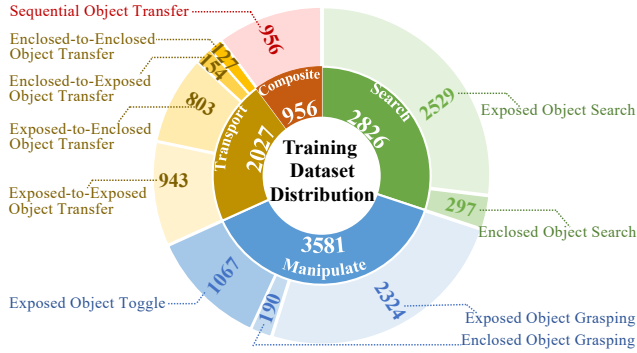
Sequential Object Transfer
956
Enclosed-to-Enclosed Object Transfer
127
154
Enclosed-to-Exposed Object Transfer
803
Exposed-to-Enclosed Object Transfer
943
Exposed-to-Exposed Object Transfer
Composite
956
Search
2826
2529
Exposed Object Search
Transport
2027
Training Dataset Distribution
297
Enclosed Object Search
3581
Manipulate
1067
Exposed Object Toggle
190
2324
Exposed Object Grasping
Enclosed Object Grasping